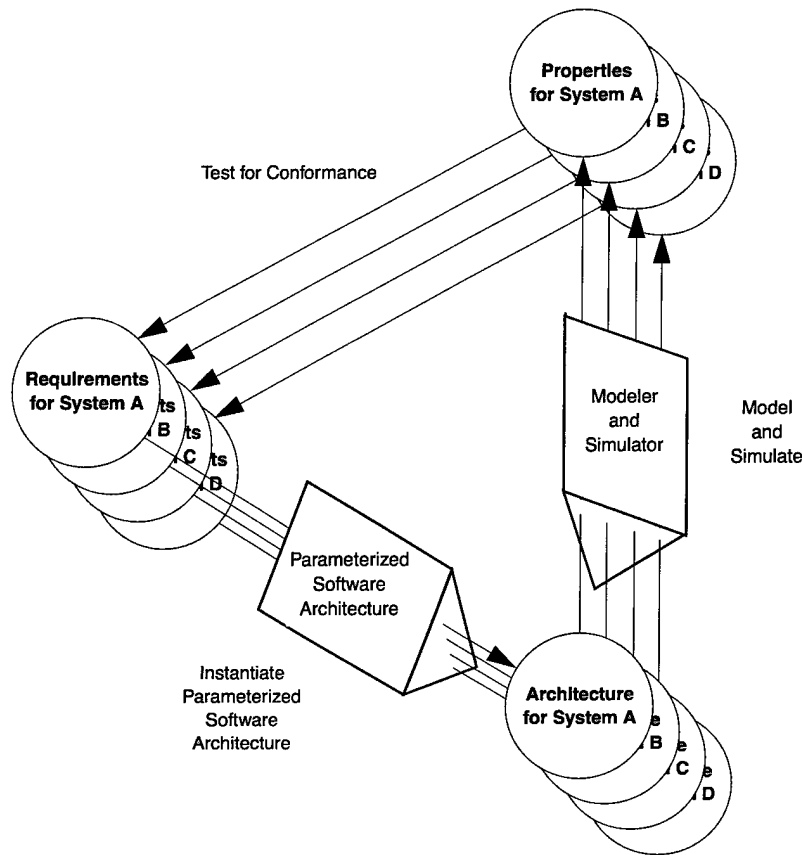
Properties for System A
B
C
D

Test for Conformance

Requirements for System A
ts
B
ts
C
ts
D

Modeler and Simulator

Model and Simulate

Parameterized Software Architecture

Instantiate Parameterized Software Architecture

Architecture for System A
e
B
e
C
e
D